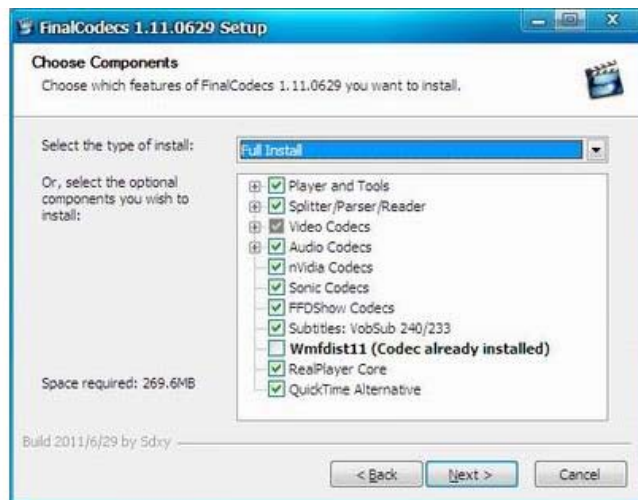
FinalCodecs 1.11.0629 Setup

Choose Components
Choose which features of FinalCodecs 1.11.0629 you want to install.

Select the type of install:
Full Install

Or, select the optional components you wish to install:

Player and Tools
Splitter/Parser/Reader
Video Codecs
Audio Codecs
nVidia Codecs
Sonic Codecs
FFDShow Codecs
Subtitles: VobSub 240/233
Wmfdist11 (Codec already installed)
RealPlayer Core
QuickTime Alternative

Space required: 269.6MB

Build 2011/6/29 by Sdxy

< Back
Next >
Cancel